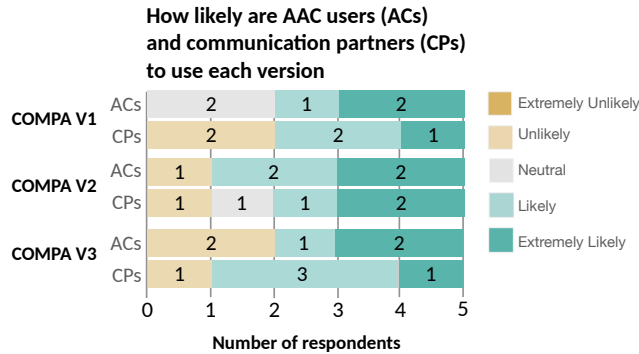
How likely are AAC users (ACs) and communication partners (CPs) to use each version

COMPA V1
ACs 2 1 2
CPs 2 2 1

COMPA V2
ACs 1 2 2
CPs 1 1 1 2

COMPA V3
ACs 2 1 2
CPs 1 3 1

0 1 2 3 4 5

Number of respondents

Extremely Unlikely
Unlikely
Neutral
Likely
Extremely Likely